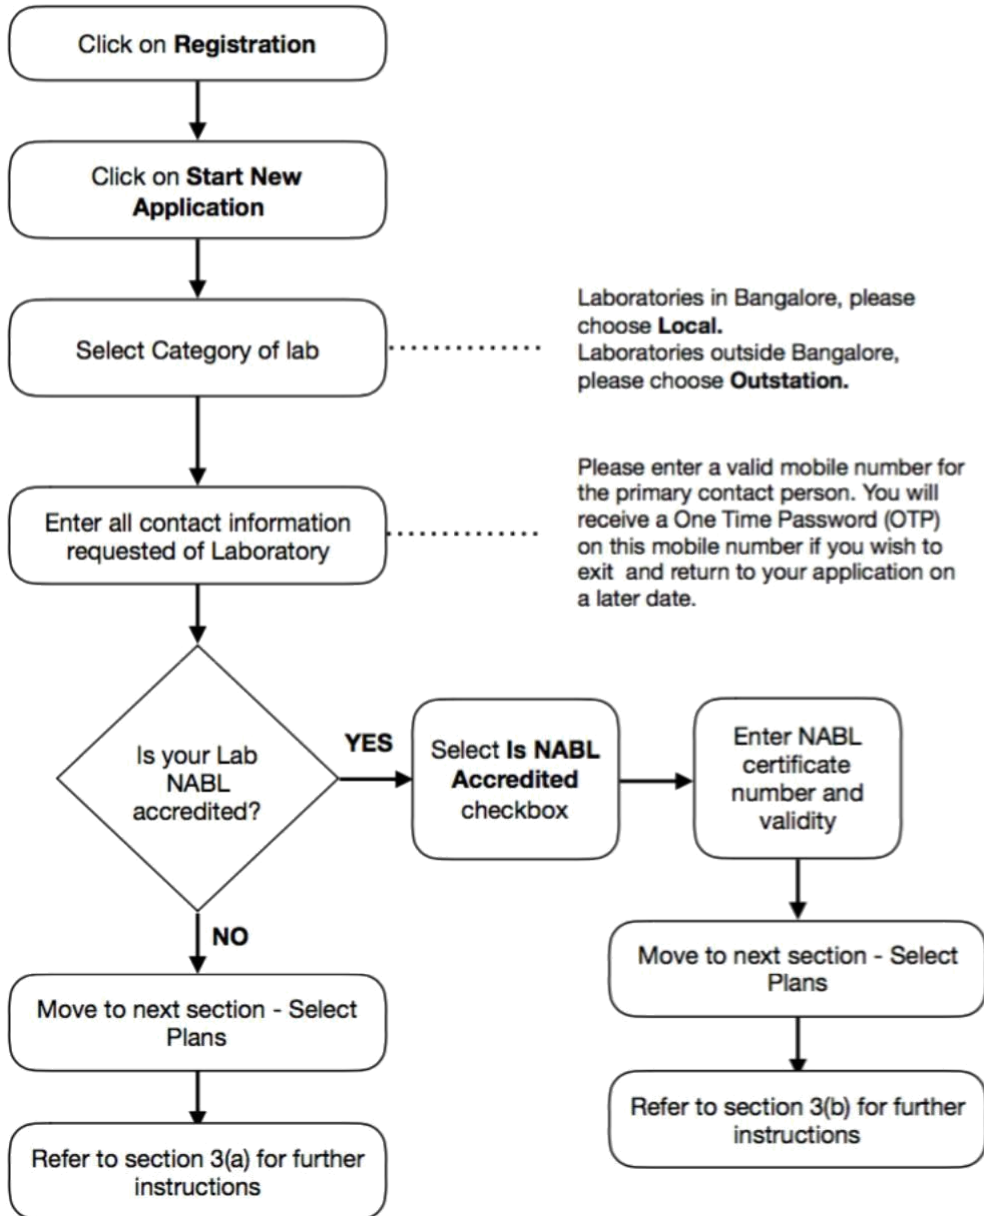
Click on **Registration**

Click on **Start New Application**

Select Category of lab

Laboratories in Bangalore, please choose **Local.**
Laboratories outside Bangalore, please choose **Outstation.**

Enter all contact information requested of Laboratory

Please enter a valid mobile number for the primary contact person. You will receive a One Time Password (OTP) on this mobile number if you wish to exit and return to your application on a later date.

Is your Lab NABL accredited?

YES

Select **Is NABL Accredited** checkbox

Enter NABL certificate number and validity

Move to next section - Select Plans

Refer to section 3(b) for further instructions

NO

Move to next section - Select Plans

Refer to section 3(a) for further instructions